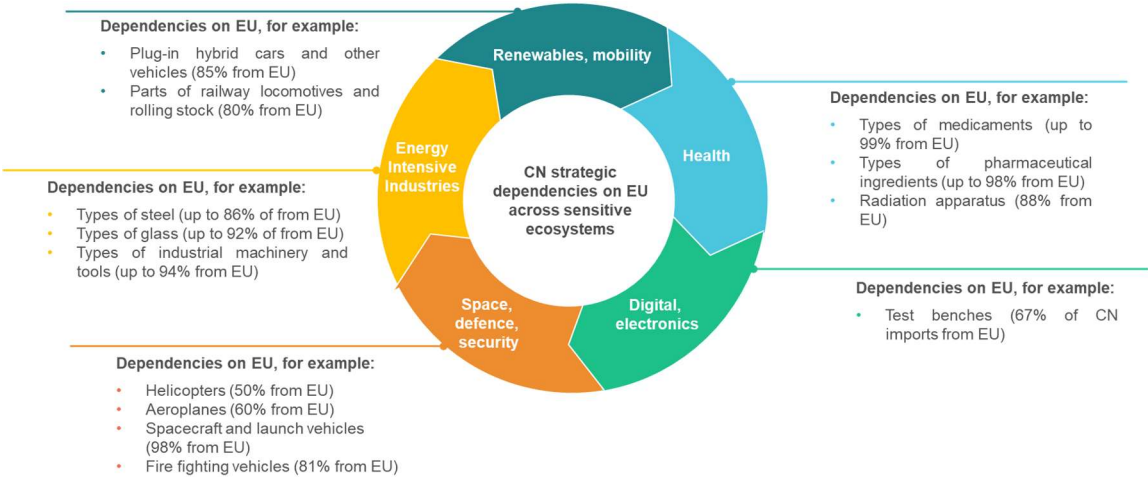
Dependencies on EU, for example:

- Plug-in hybrid cars and other vehicles (85% from EU)
- Parts of railway locomotives and rolling stock (80% from EU)

Renewables, mobility

Dependencies on EU, for example:

- Types of medicaments (up to 99% from EU)
- Types of pharmaceutical ingredients (up to 98% from EU)
- Radiation apparatus (88% from EU)

Health

Energy Intensive Industries

CN strategic dependencies on EU across sensitive ecosystems

Dependencies on EU, for example:

- Types of steel (up to 86% of from EU)
- Types of glass (up to 92% of from EU)
- Types of industrial machinery and tools (up to 94% from EU)

Dependencies on EU, for example:

- Test benches (67% of CN imports from EU)

Digital, electronics

Space, defence, security

Dependencies on EU, for example:

- Helicopters (50% from EU)
- Aeroplanes (60% from EU)
- Spacecraft and launch vehicles (98% from EU)
- Fire fighting vehicles (81% from EU)